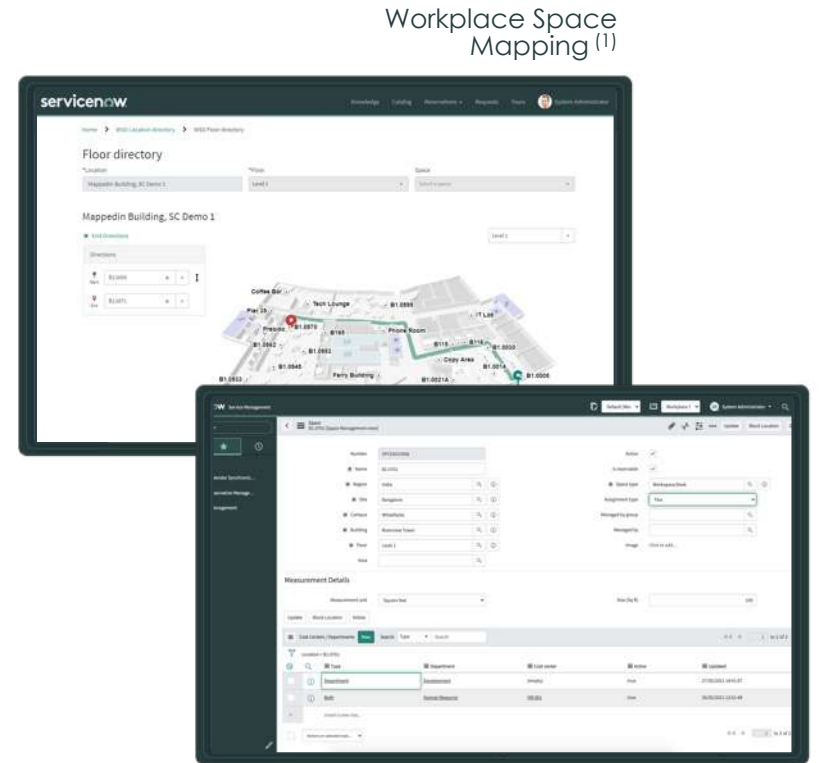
Workplace Space Mapping $^{(1)}$

servicenow

Knowledge Catalog Reservations Requests Tours System Administrator

Home > WSD Location directory > WSD Floor directory

Floor directory

*Location
Mappedin Building, SC Demo 1

*Floor
Level 1

Space
Select a space

Mappedin Building, SC Demo 1

End Directions

Level 1

Directions

Coffee Bar
Tech Lounge
B1.0898
Pier 39
IT Lab
Presidio
B1.0870
B165
Phone Room
B1.0862
B1.0882
B116
B1.0030
Copy Area
B1.0848
Ferry Building
B1.0021A
B1.0014
B1.0008
B1.0833

Service Management

System Administrator

Space
B1.0701 [Space Management view]

Update Book Location

Number
Name B1.0701
Region India
Site Bangalore
Campus Whitefield
Building Riverview Tower
Floor Level 1
Area

Active
Is reservable
Space type Workspace/Desk
Assignment type Flex
Managed by group
Managed by
Image Click to add...

Measurement Details

Measurement unit Square feet
Size (Sq ft) 100

Update Book Location Delete

Cost Centers / Departments New Search Type Search

Location = B1.0701

| | Type | Department | Cost center | Active | Updated |
|---|---|---|---|---|---|
| | Department | Development | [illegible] | true | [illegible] |
| | Both | Human Resources | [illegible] | true | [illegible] |